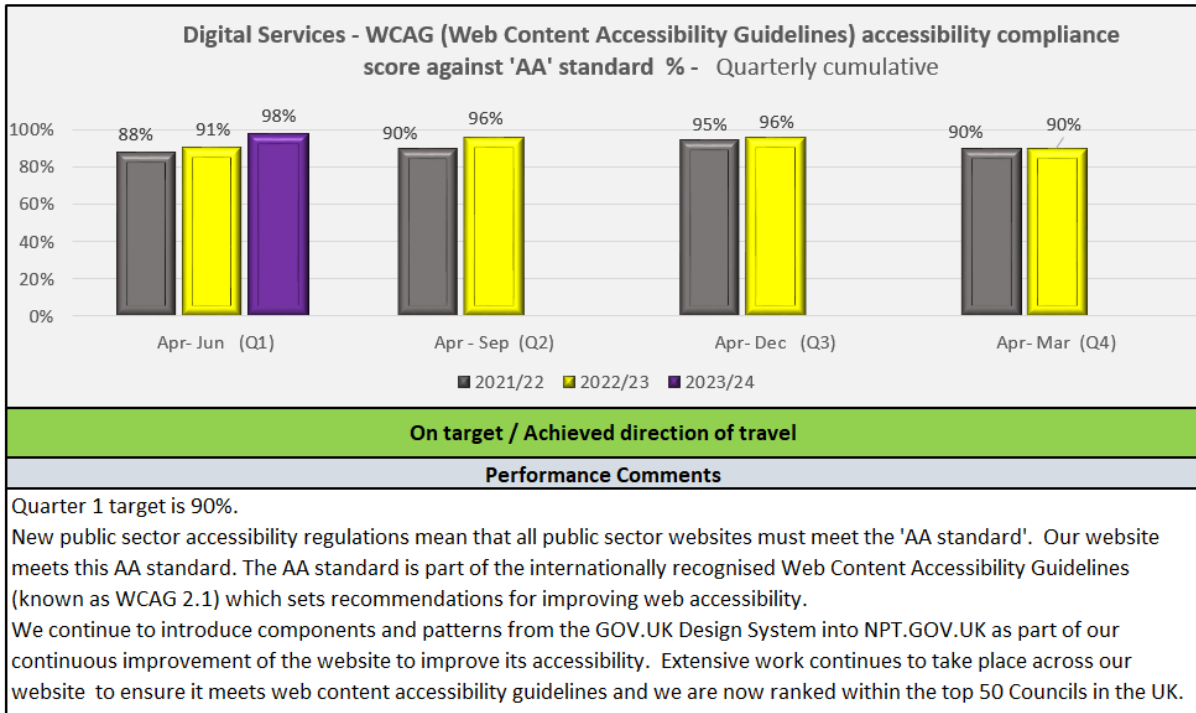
Digital Services - WCAG (Web Content Accessibility Guidelines) accessibility compliance score against 'AA' standard % - Quarterly cumulative

100%
80%
60%
40%
20%
0%

88% 91% 98%
90% 96%
95% 96%
90% 90%

Apr- Jun (Q1)
Apr - Sep (Q2)
Apr- Dec (Q3)
Apr- Mar (Q4)

2021/22 2022/23 2023/24

On target / Achieved direction of travel

Performance Comments

Quarter 1 target is 90%.
New public sector accessibility regulations mean that all public sector websites must meet the 'AA standard'. Our website meets this AA standard. The AA standard is part of the internationally recognised Web Content Accessibility Guidelines (known as WCAG 2.1) which sets recommendations for improving web accessibility.
We continue to introduce components and patterns from the GOV.UK Design System into NPT.GOV.UK as part of our continuous improvement of the website to improve its accessibility. Extensive work continues to take place across our website to ensure it meets web content accessibility guidelines and we are now ranked within the top 50 Councils in the UK.